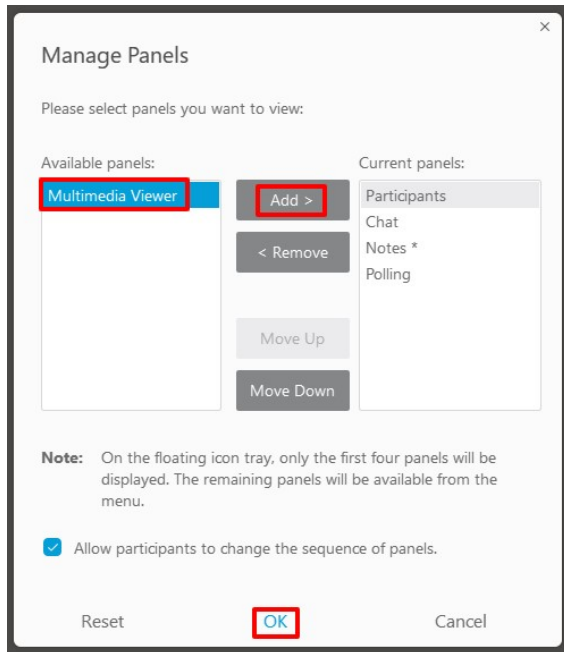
×

Manage Panels

Please select panels you want to view:

Available panels:

Multimedia Viewer

Add >

< Remove

Move Up

Move Down

Current panels:

Participants
Chat
Notes *
Polling

Note: On the floating icon tray, only the first four panels will be displayed. The remaining panels will be available from the menu.

Allow participants to change the sequence of panels.

Reset

OK

Cancel